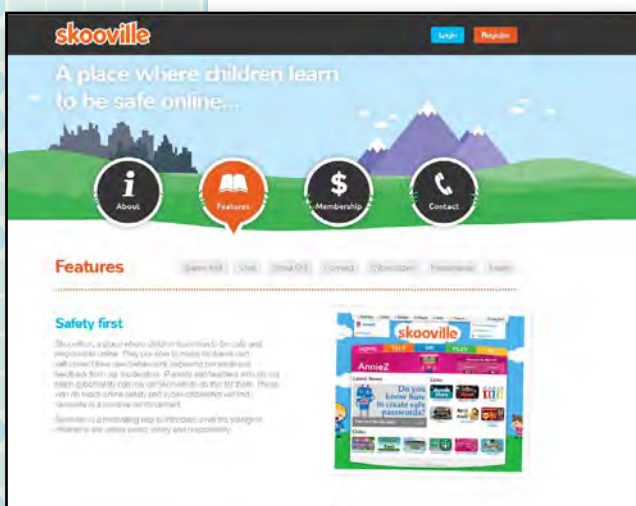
skooville

Login Register

A place where children learn to be safe online...

About

Features

Membership

Contact

Features

Safety first Chat Show Off Connect Citizenship Testimonial Learn

Safety first

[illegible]

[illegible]

skooville

AnnieZ

Do you know how to create safe passwords?